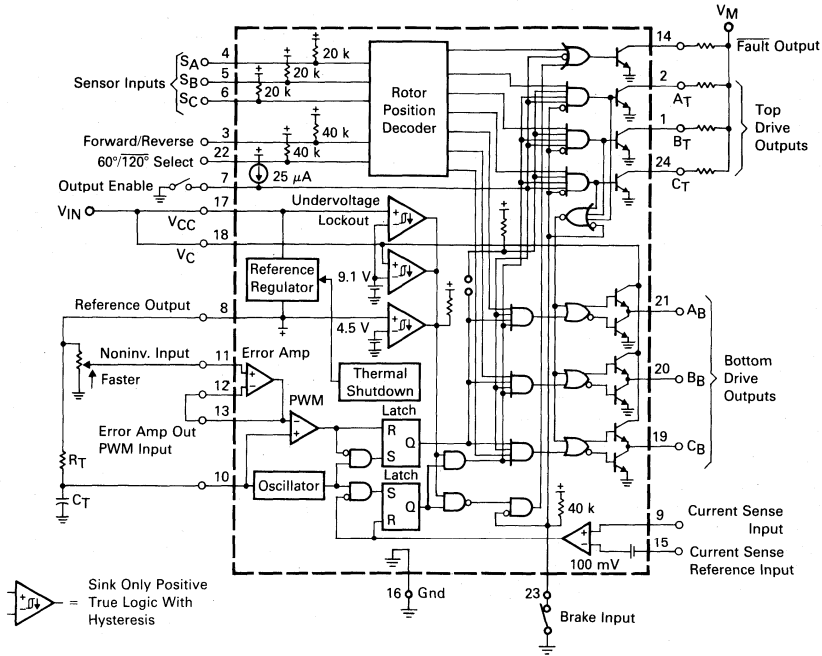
$V_M$

Sensor Inputs $S_A$ 4 $S_B$ 5 $S_C$ 6

20 k
20 k
20 k

Rotor Position Decoder

14 $\overline{\text{Fault}}$ Output

2 $A_T$
1 $B_T$
24 $C_T$

Top Drive Outputs

Forward/Reverse 3
60°/$\overline{120°}$ Select 22
40 k
40 k
25 $\mu$A
Output Enable 7

$V_{IN}$
$V_{CC}$ 17
$V_C$ 18

Undervoltage Lockout

Reference Regulator

9.1 V

4.5 V

Reference Output 8

Noninv. Input 11
Faster
Error Amp
12
13
Error Amp Out PWM Input

Thermal Shutdown

PWM

Latch
R
S
Q

Latch
S
R

Oscillator

10

$R_T$

$C_T$

21 $A_B$
20 $B_B$
19 $C_B$

Bottom Drive Outputs

40 k

9 Current Sense Input
15 Current Sense Reference Input
100 mV

16 Gnd

23 Brake Input

= Sink Only Positive True Logic With Hysteresis